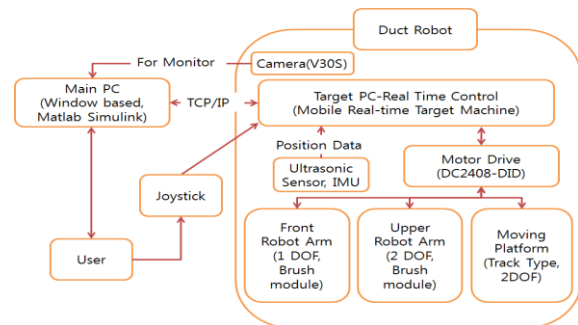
Duct Robot

For Monitor

Camera(V30S)

Main PC (Window based, Matlab Simulink)

TCP/IP

Target PC-Real Time Control (Mobile Real-time Target Machine)

Position Data

Ultrasonic Sensor, IMU

Motor Drive (DC2408-DID)

Joystick

User

Front Robot Arm (1 DOF, Brush module)

Upper Robot Arm (2 DOF, Brush module)

Moving Platform (Track Type, 2DOF)